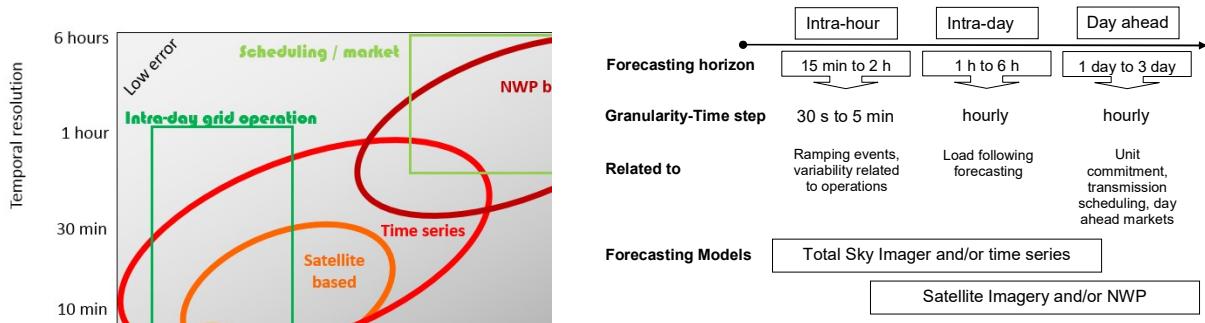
6 hours
1 hour
30 min
10 min
Temporal resolution
Low error
Scheduling / market
NWP b
Intra-day grid operation
Time series
Satellite based

Intra-hour
Intra-day
Day ahead

Forecasting horizon
15 min to 2 h
1 h to 6 h
1 day to 3 day

Granularity-Time step
30 s to 5 min
hourly
hourly

Related to
Ramping events, variability related to operations
Load following forecasting
Unit commitment, transmission scheduling, day ahead markets

Forecasting Models
Total Sky Imager and/or time series
Satellite Imagery and/or NWP